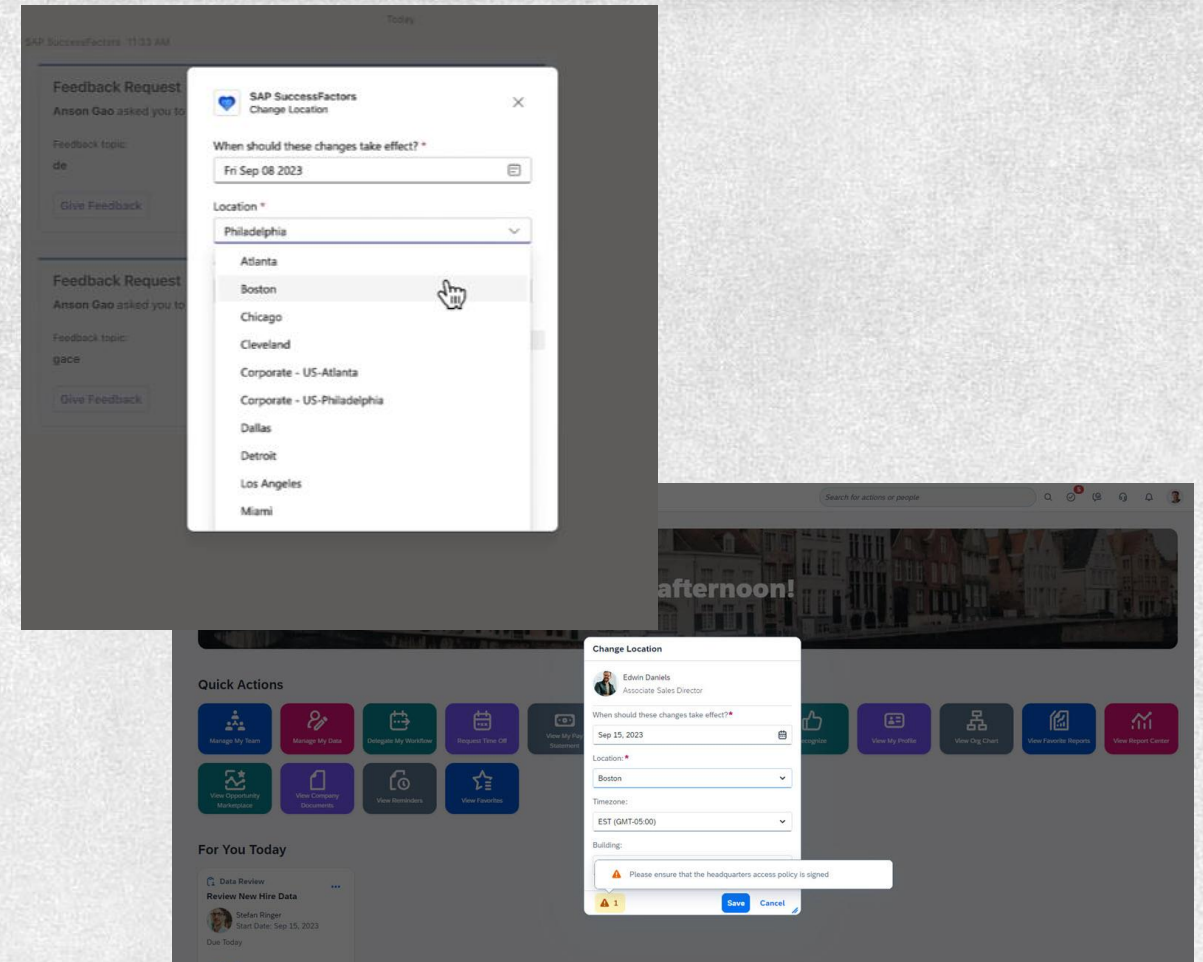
Today

SAP SuccessFactors 11:33 AM

Feedback Request
Anson Gao asked you to

Feedback topic:
de

Give Feedback

Feedback Request
Anson Gao asked you to

Feedback topic:
gace

Give Feedback

SAP SuccessFactors
Change Location

When should these changes take effect? *
Fri Sep 08 2023

Location *
Philadelphia

Atlanta
Boston
Chicago
Cleveland
Corporate - US-Atlanta
Corporate - US-Philadelphia
Dallas
Detroit
Los Angeles
Miami

Search for actions or people

afternoon!

Quick Actions

Manage My Team
Manage My Data
Delegate My Workflow
Request Time Off
View My Pay Statement
Recognize
View My Profile
View Org Chart
View Favorite Reports
View Report Center
View Opportunity Marketplace
View Company Documents
View Reminders
View Favorites

For You Today

Data Review
Review New Hire Data
Stefan Ringer
Start Date: Sep 15, 2023
Due Today

Change Location

Edwin Daniels
Associate Sales Director

When should these changes take effect?*
Sep 15, 2023

Location:*
Boston

Timezone:
EST (GMT-05:00)

Building:

Please ensure that the headquarters access policy is signed

1

Save
Cancel